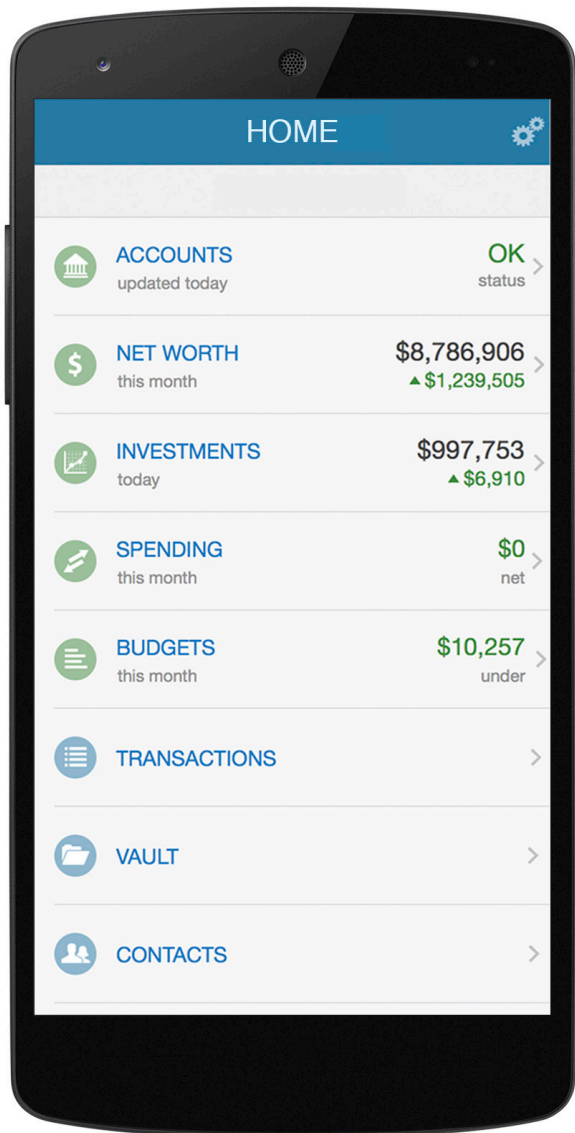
HOME

ACCOUNTS
updated today
OK
status

NET WORTH
this month
$8,786,906
▲$1,239,505

INVESTMENTS
today
$997,753
▲$6,910

SPENDING
this month
$0
net

BUDGETS
this month
$10,257
under

TRANSACTIONS

VAULT

CONTACTS